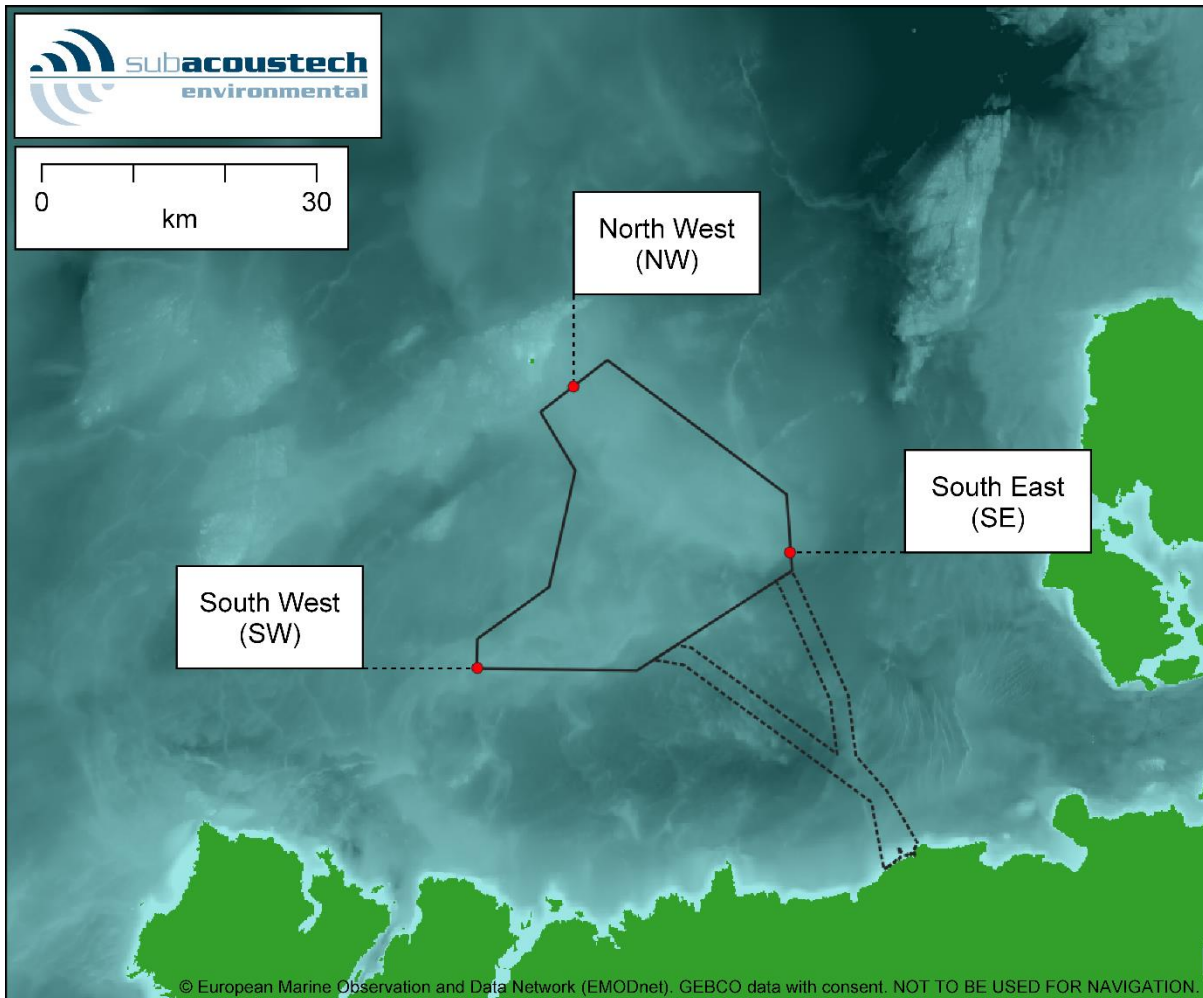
subacoustech
environmental

0
km
30

North West
(NW)

South East
(SE)

South West
(SW)

© European Marine Observation and Data Network (EMODnet). GEBCO data with consent. NOT TO BE USED FOR NAVIGATION.